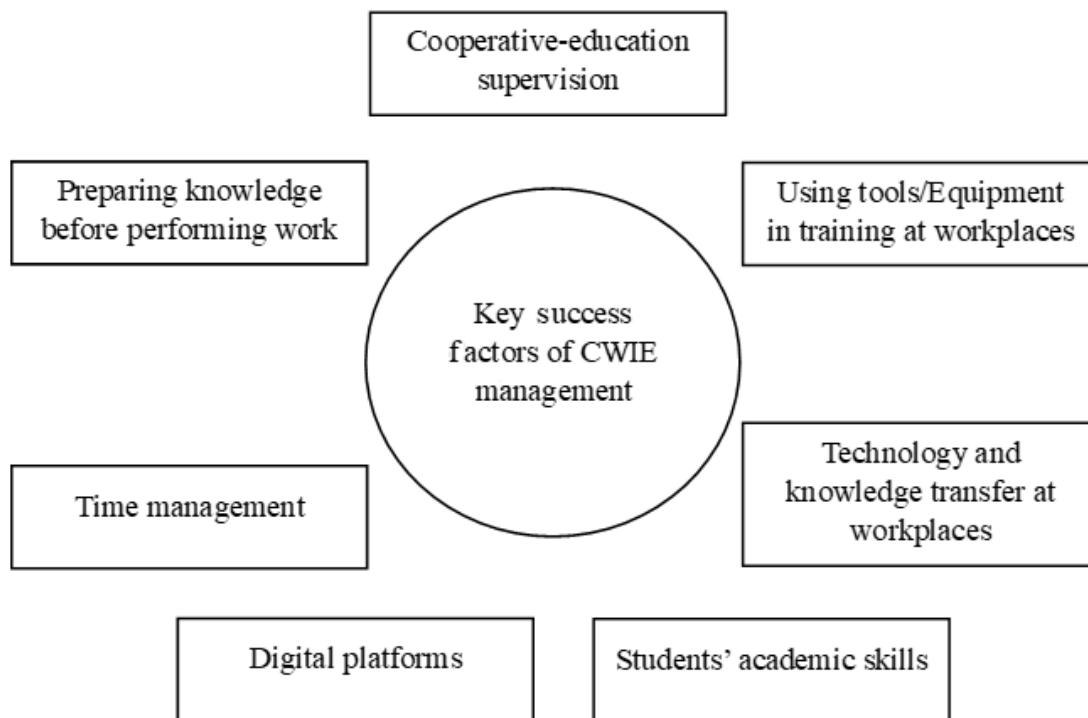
Cooperative-education supervision

Preparing knowledge before performing work

Using tools/Equipment in training at workplaces

Key success factors of CWIE management

Time management

Technology and knowledge transfer at workplaces

Digital platforms

Students' academic skills